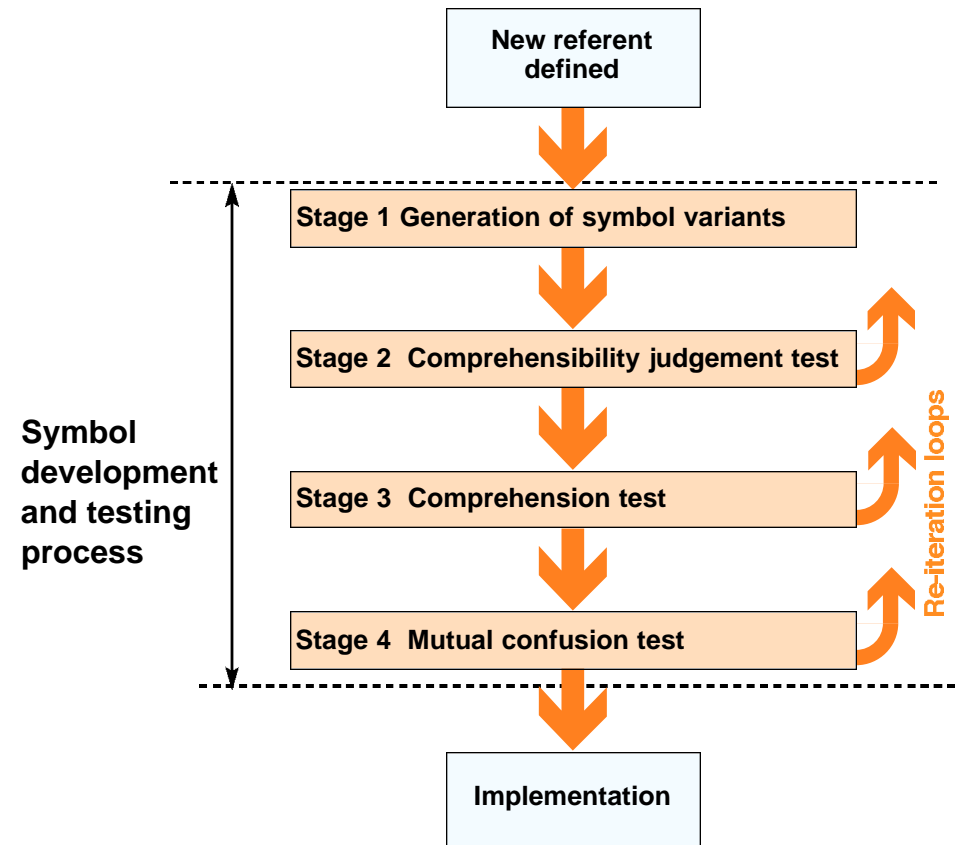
New referent defined

Symbol development and testing process

Stage 1 Generation of symbol variants

Stage 2 Comprehensibility judgement test

Stage 3 Comprehension test

Stage 4 Mutual confusion test

Re-iteration loops

Implementation